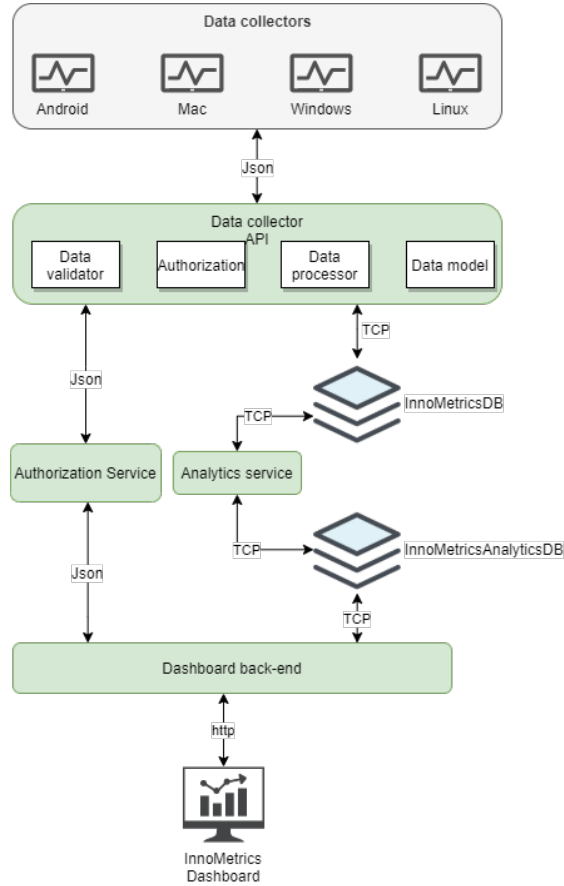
Data collectors

Android

Mac

Windows

Linux

Json

Data collector API

Data validator

Authorization

Data processor

Data model

TCP

Json

InnoMetricsDB

TCP

Authorization Service

Analytics service

TCP

InnoMetricsAnalyticsDB

Json

TCP

Dashboard back-end

http

InnoMetrics Dashboard